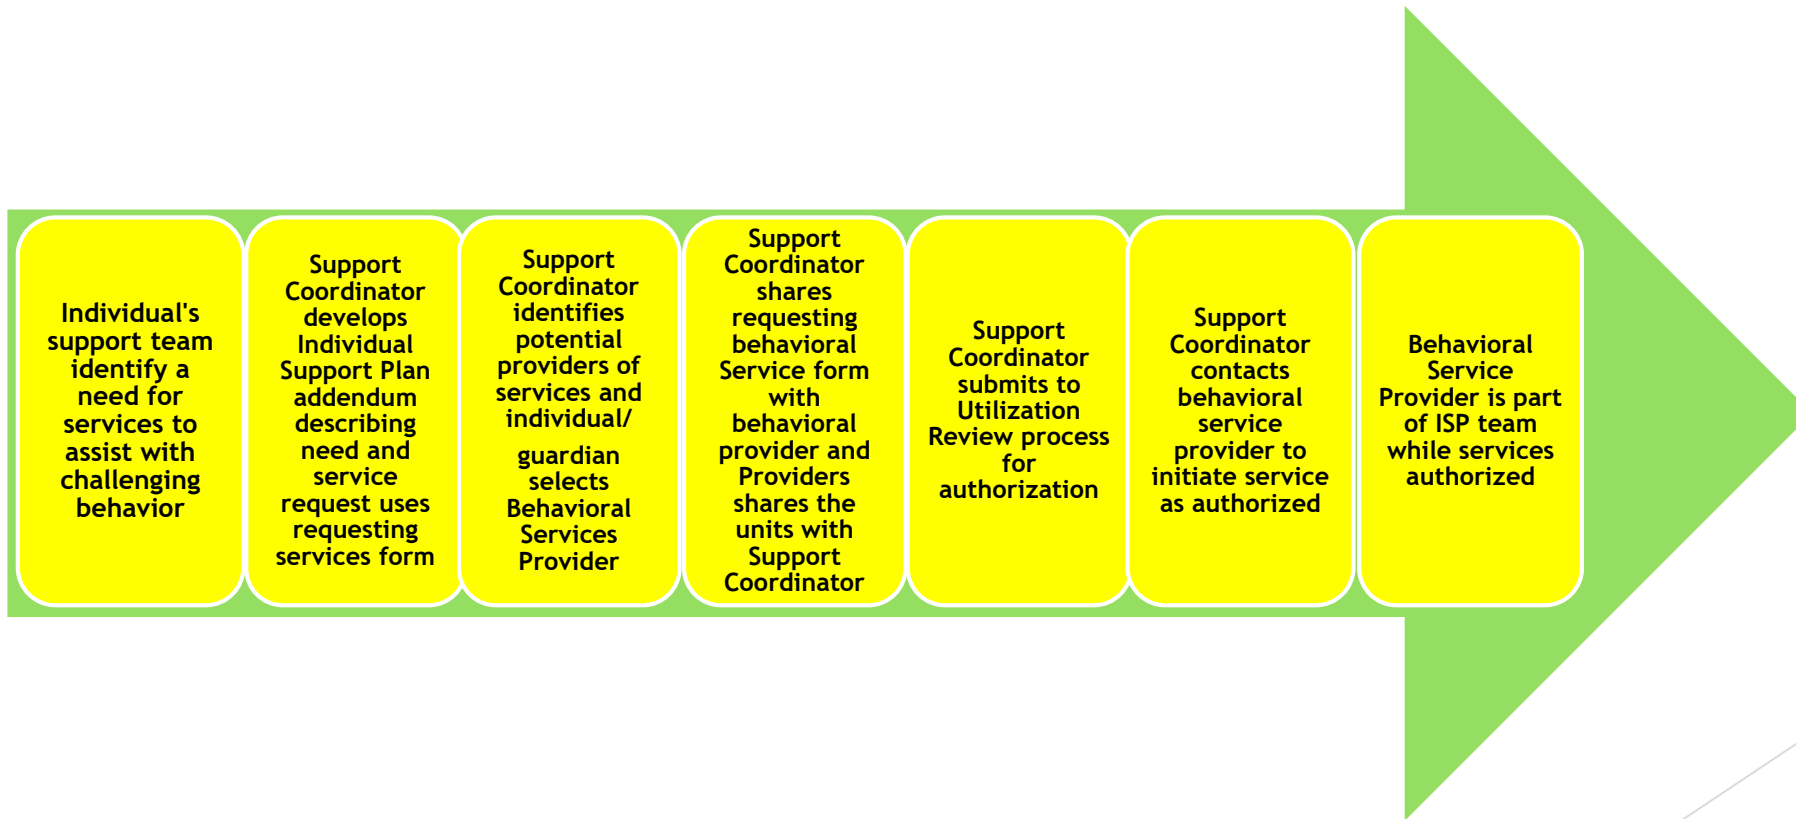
Individual's support team identify a need for services to assist with challenging behavior

Support Coordinator develops Individual Support Plan addendum describing need and service request uses requesting services form

Support Coordinator identifies potential providers of services and individual/

guardian selects Behavioral Services Provider

Support Coordinator shares requesting behavioral Service form with behavioral provider and Providers shares the units with Support Coordinator

Support Coordinator submits to Utilization Review process for authorization

Support Coordinator contacts behavioral service provider to initiate service as authorized

Behavioral Service Provider is part of ISP team while services authorized